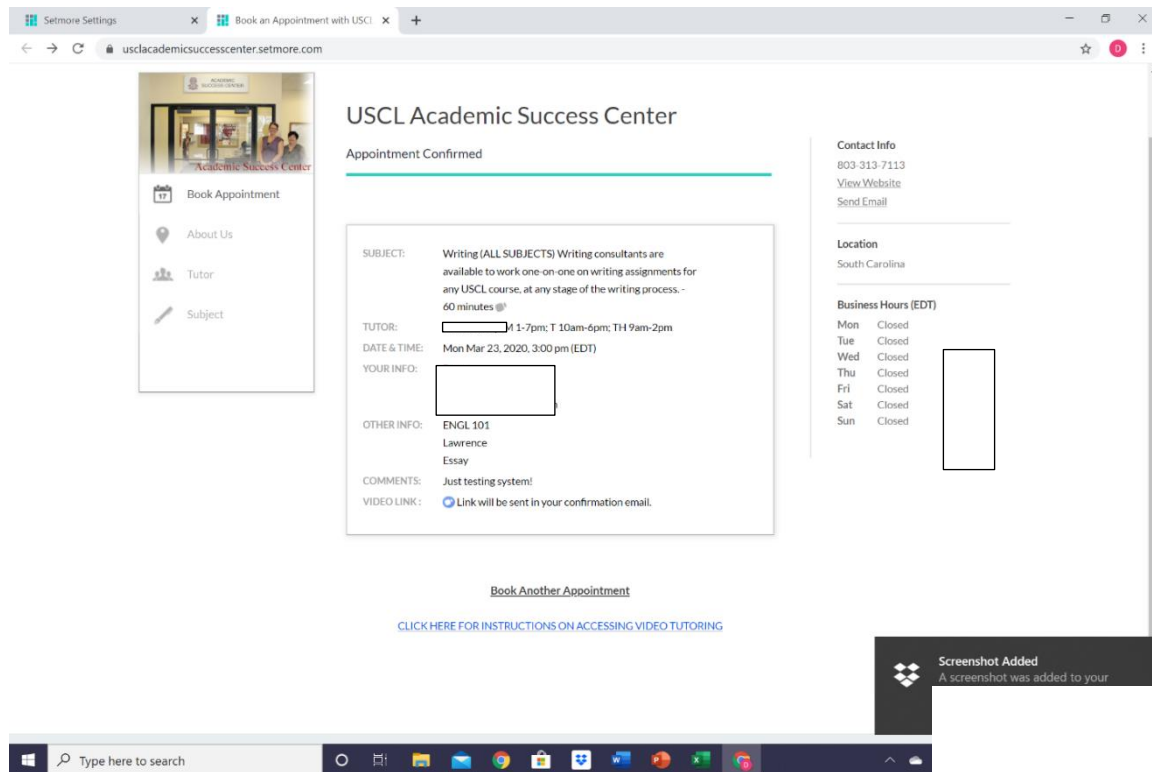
Setmore Settings
Book an Appointment with USCL
usclacademicsuccesscenter.setmore.com

Academic Success Center

17 Book Appointment
About Us
Tutor
Subject

USCL Academic Success Center

Appointment Confirmed

SUBJECT: Writing (ALL SUBJECTS) Writing consultants are available to work one-on-one on writing assignments for any USCL course, at any stage of the writing process. - 60 minutes
TUTOR: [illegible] 1-7pm; T 10am-6pm; TH 9am-2pm
DATE & TIME: Mon Mar 23, 2020, 3:00 pm (EDT)
YOUR INFO: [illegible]
OTHER INFO: ENGL 101
Lawrence
Essay
COMMENTS: Just testing system!
VIDEO LINK : Link will be sent in your confirmation email.

Contact Info
803-313-7113
View Website
Send Email

Location
South Carolina

Business Hours (EDT)
| | |
|---|---|
| Mon | Closed |
| Tue | Closed |
| Wed | Closed |
| Thu | Closed |
| Fri | Closed |
| Sat | Closed |
| Sun | Closed |

Book Another Appointment

CLICK HERE FOR INSTRUCTIONS ON ACCESSING VIDEO TUTORING

Screenshot Added
A screenshot was added to your

Type here to search